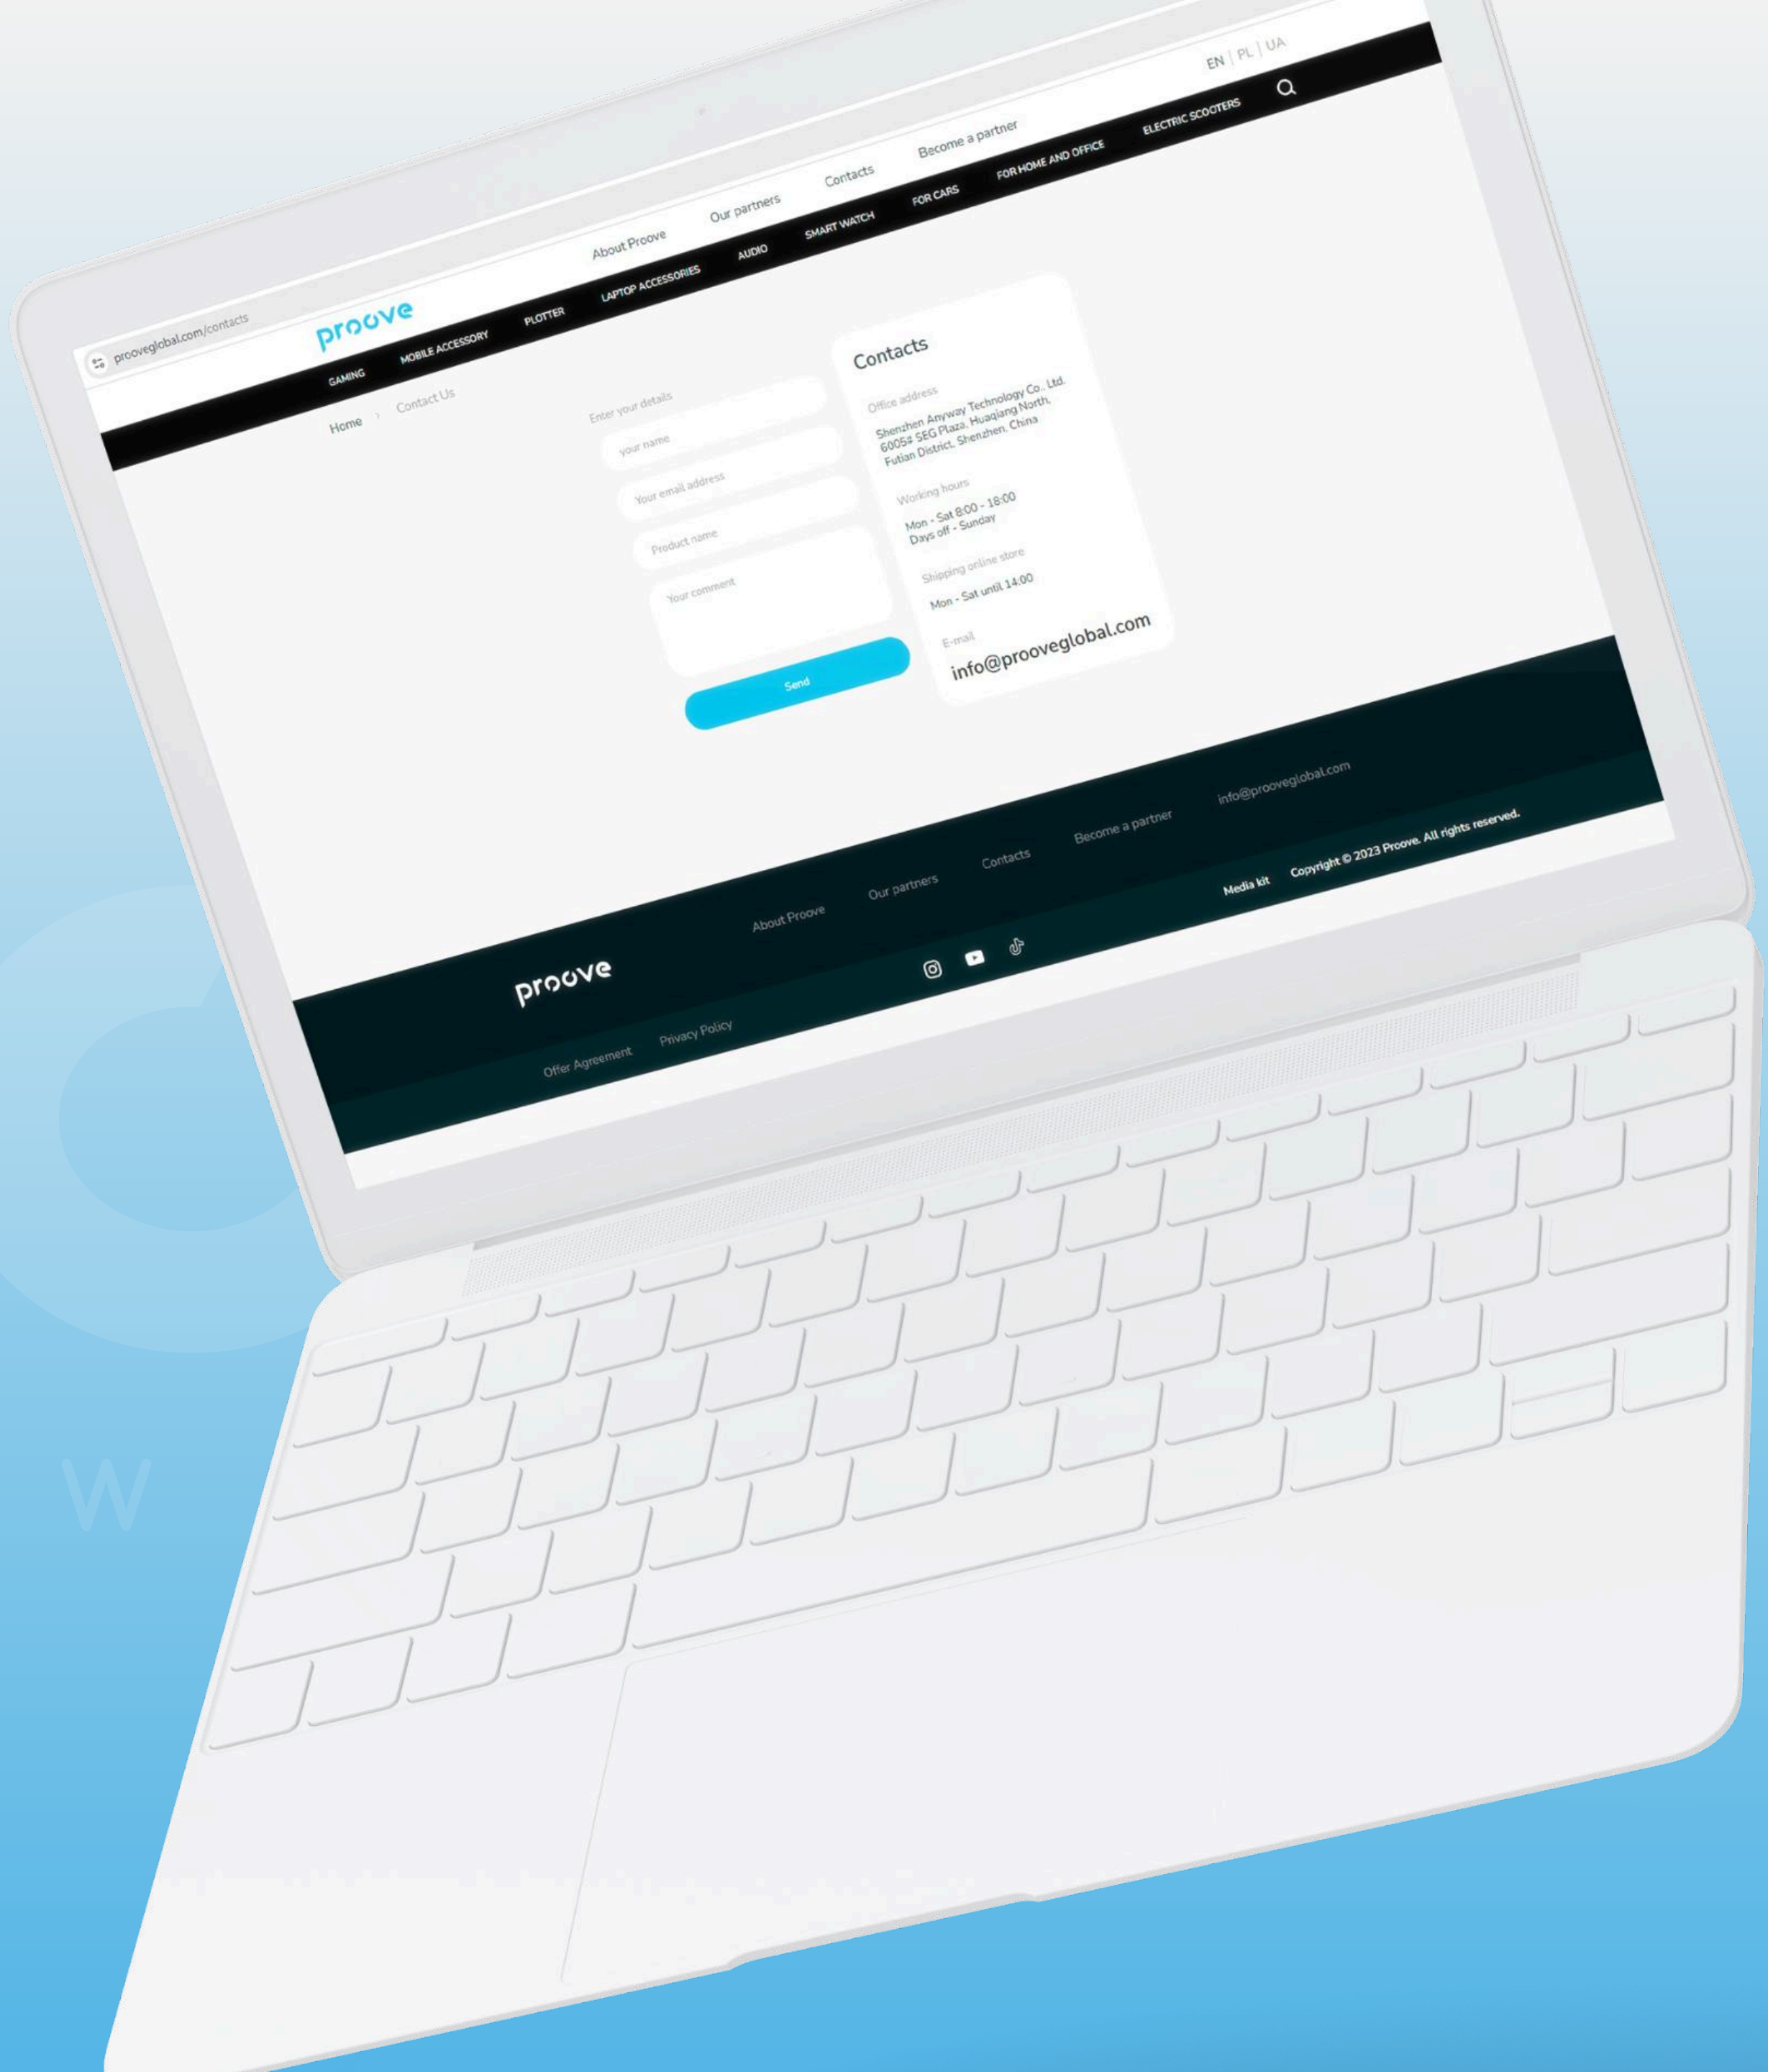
prooveglobal.com/contacts

proove

About Proove Our partners Contacts Become a partner

EN | PL | UA

GAMING MOBILE ACCESSORY PLOTTER LAPTOP ACCESSORIES AUDIO SMART WATCH FOR CARS FOR HOME AND OFFICE ELECTRIC SCOOTERS

Home > Contact Us

Enter your details

your name

Your email address

Product name

Your comment

Send

Contacts

Office address

Shenzhen Anyway Technology Co., Ltd. 6005# SEG Plaza, Huaqiang North, Futian District, Shenzhen, China

Working hours

Mon - Sat 8:00 - 18:00
Days off - Sunday

Shipping online store

Mon - Sat until 14:00

E-mail

info@prooveglobal.com

proove

About Proove Our partners Contacts Become a partner info@prooveglobal.com

Media kit Copyright © 2023 Proove. All rights reserved.

Offer Agreement Privacy Policy

W